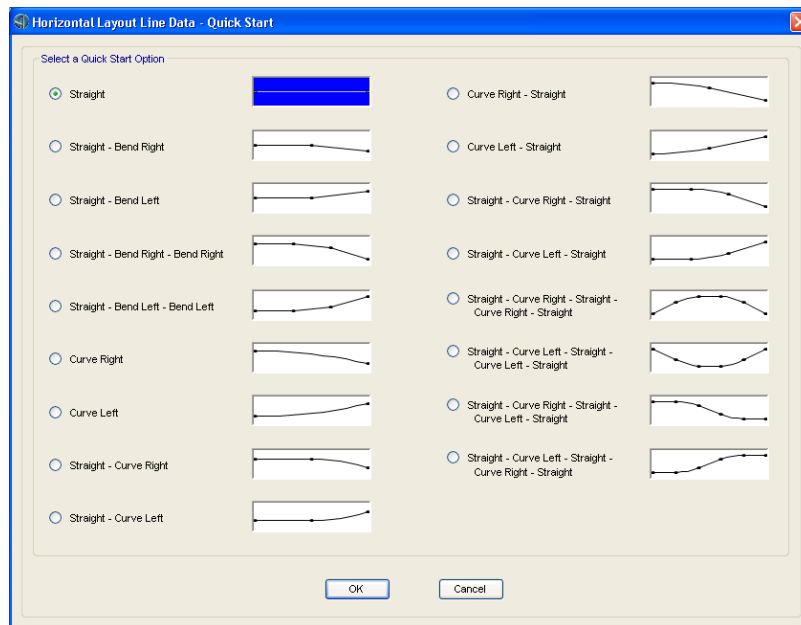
Horizontal Layout Line Data - Quick Start

Select a Quick Start Option

Straight

Straight - Bend Right

Straight - Bend Left

Straight - Bend Right - Bend Right

Straight - Bend Left - Bend Left

Curve Right

Curve Left

Straight - Curve Right

Straight - Curve Left

Curve Right - Straight

Curve Left - Straight

Straight - Curve Right - Straight

Straight - Curve Left - Straight

Straight - Curve Right - Straight - Curve Right - Straight

Straight - Curve Left - Straight - Curve Left - Straight

Straight - Curve Right - Straight - Curve Left - Straight

Straight - Curve Left - Straight - Curve Right - Straight

OK

Cancel